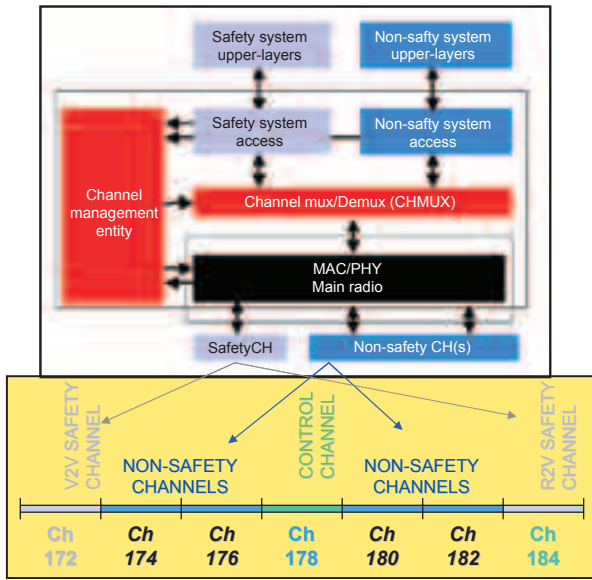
Safety system upper-layers

Non-safty system upper-layers

Safety system access

Non-safty system access

Channel management entity

Channel mux/Demux (CHMUX)

MAC/PHY
Main radio

SafetyCH

Non-safety CH(s)

V2V SAFETY CHANNEL

NON-SAFETY CHANNELS

CONTROL CHANNEL

NON-SAFETY CHANNELS

R2V SAFETY CHANNEL

Ch 172

Ch 174

Ch 176

Ch 178

Ch 180

Ch 182

Ch 184